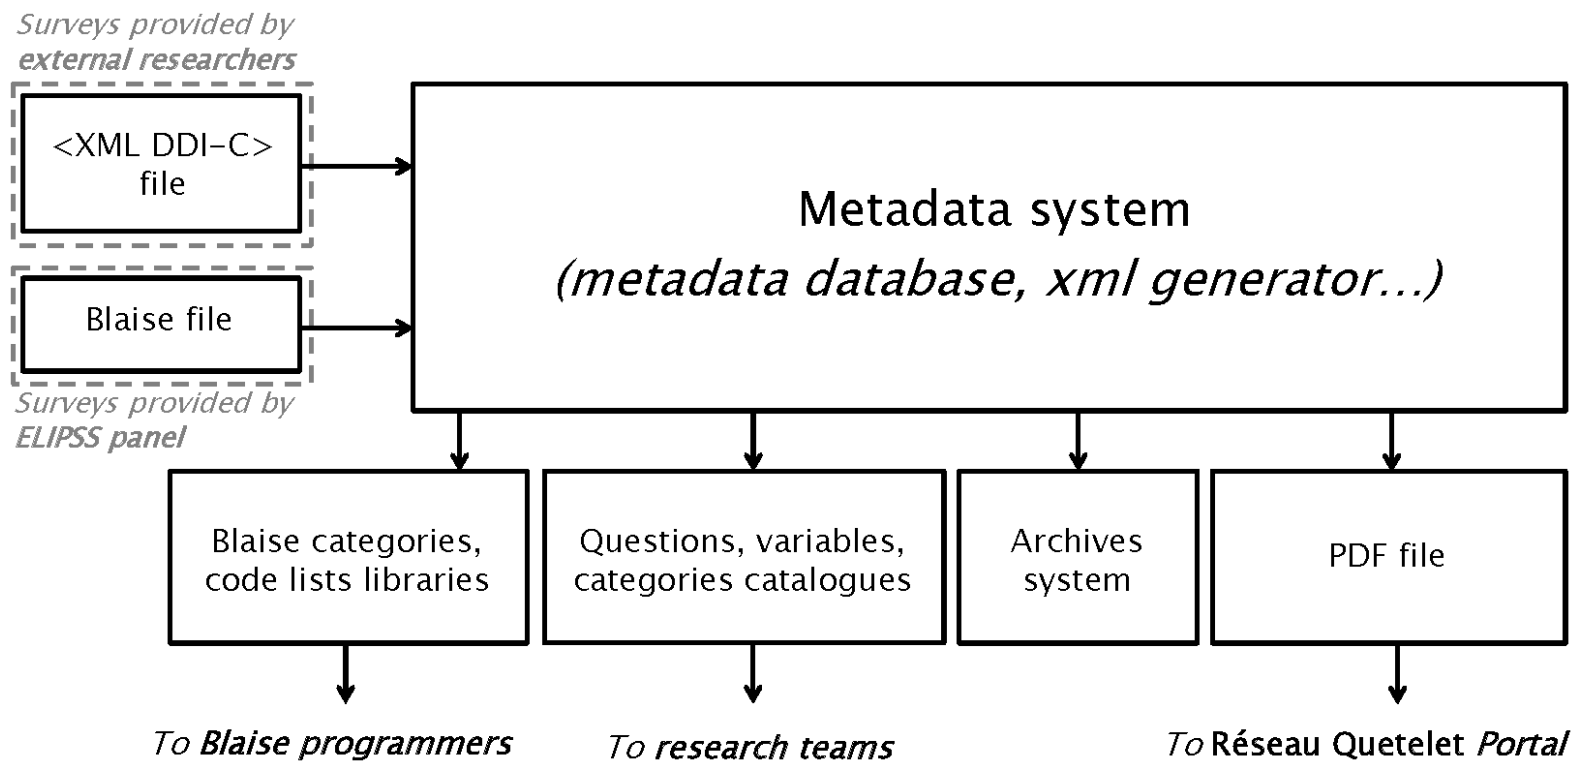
Surveys provided by external researchers

<XML DDI-C> file

Blaise file

Surveys provided by ELIPSS panel

Metadata system
(metadata database, xml generator...)

Blaise categories, code lists libraries

Questions, variables, categories catalogues

Archives system

PDF file

To Blaise programmers

To research teams

To Réseau Quetelet Portal